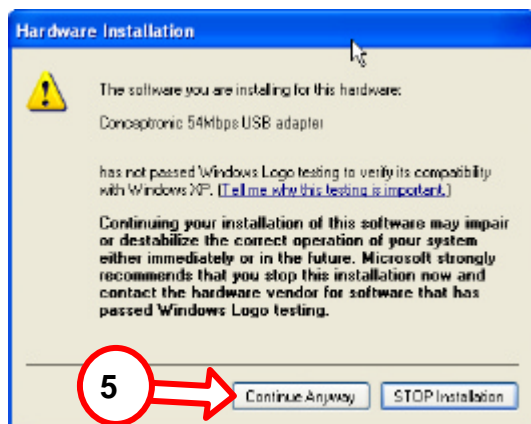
Hardware Installation

The software you are installing for this hardware:

Conceptronic 54Mbps USB adapter

has not passed Windows Logo testing to verify its compatibility with Windows XP. (Tell me why this testing is important.)

Continuing your installation of this software may impair or destabilize the correct operation of your system either immediately or in the future. Microsoft strongly recommends that you stop this installation now and contact the hardware vendor for software that has passed Windows Logo testing.

5

Continue Anyway

STOP Installation